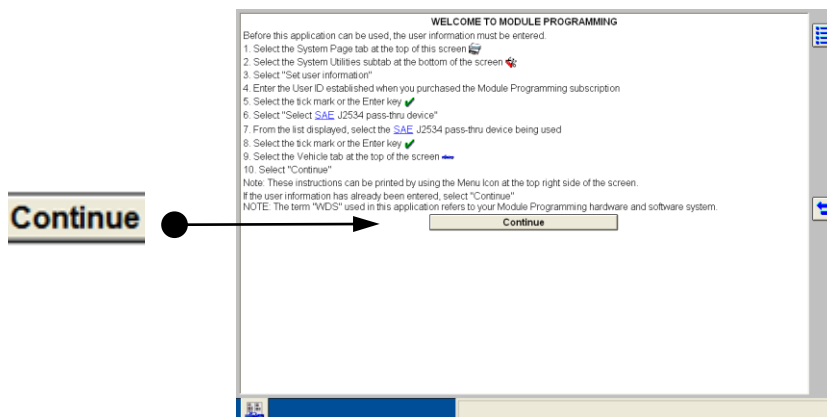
Continue

WELCOME TO MODULE PROGRAMMING

Before this application can be used, the user information must be entered.
1. Select the System Page tab at the top of this screen
2. Select the System Utilities subtab at the bottom of the screen
3. Select "Set user information"
4. Enter the User ID established when you purchased the Module Programming subscription
5. Select the tick mark or the Enter key
6. Select "Select SAE J2534 pass-thru device"
7. From the list displayed, select the SAE J2534 pass-thru device being used
8. Select the tick mark or the Enter key
9. Select the Vehicle tab at the top of the screen
10. Select "Continue"
Note: These instructions can be printed by using the Menu Icon at the top right side of the screen.
If the user information has already been entered, select "Continue"
NOTE: The term "WDS" used in this application refers to your Module Programming hardware and software system.

Continue